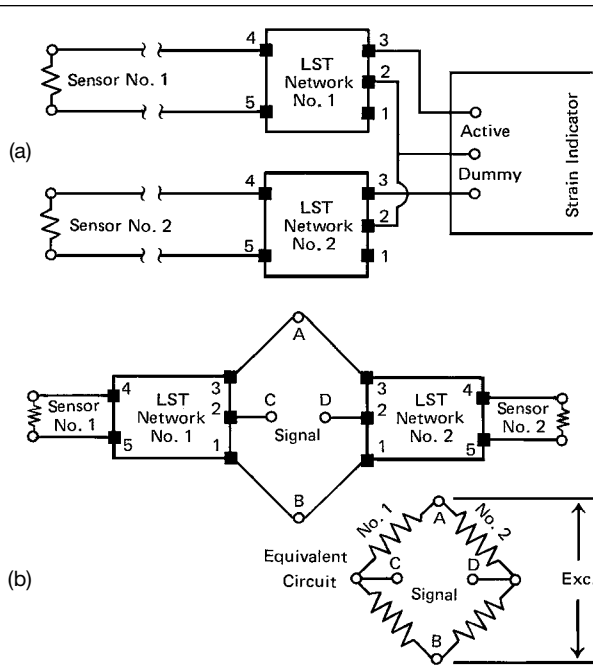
(a)

Sensor No. 1

4

5

LST Network No. 1

3

2

1

Active

Dummy

Strain Indicator

Sensor No. 2

4

5

LST Network No. 2

3

2

1

(b)

A

Sensor No. 1

4

5

LST Network No. 1

3

2

1

C

D

Signal

3

2

1

LST Network No. 2

4

5

Sensor No. 2

B

No. 1

No. 2

A

Equivalent Circuit

C

D

Signal

B

Exc.